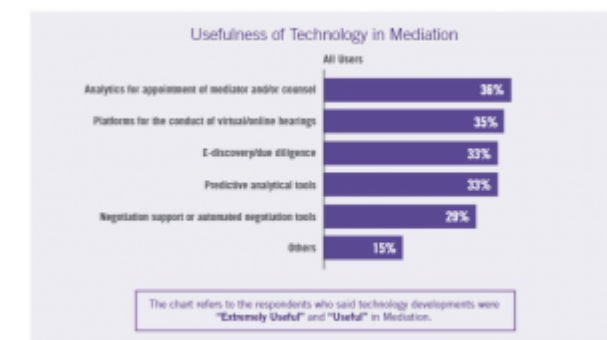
Usefulness of Technology in Mediation

All Users

| | |
|---|---|
| Analytics for appointment of mediator and/or counsel | 36% |
| Platforms for the conduct of virtual/online hearings | 35% |
| E-discovery/due diligence | 33% |
| Predictive analytical tools | 33% |
| Negotiation support or automated negotiation tools | 29% |
| Others | 15% |

The chart refers to the respondents who said technology developments were "Extremely Useful" and "Useful" in Mediation.